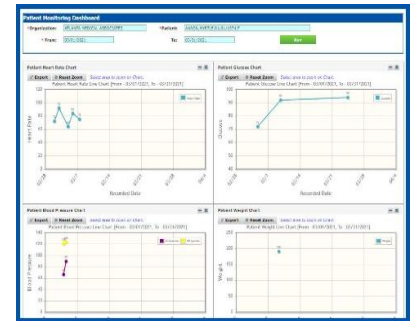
Patient Monitoring Dashboard

*Organization: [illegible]
*Patient: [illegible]
*From: 03/01/2021
To: 03/31/2021
Run

Patient Heart Rate Chart
Export
Reset Zoom
Select area to zoom on Chart.
Patient Heart Rate Line Chart [From - 03/01/2021, To - 03/31/2021]
Heart Rate
Recorded Date
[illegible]

Patient Glucose Chart
Export
Reset Zoom
Select area to zoom on Chart.
Patient Glucose Line Chart [From - 03/01/2021, To - 03/31/2021]
100
95
90
85
80
75
70
65
60
Glucose
Recorded Date
Glucose

Patient Blood Pressure Chart
Export
Reset Zoom
Select area to zoom on Chart.
Patient Blood Pressure Line Chart [From - 03/01/2021, To - 03/31/2021]
160
140
120
100
80
60
40
20
0
Blood Pressure
Diastolic
Systolic

Patient Weight Chart
Export
Reset Zoom
Select area to zoom on Chart.
Patient Weight Line Chart [From - 03/01/2021, To - 03/31/2021]
250
200
150
100
50
0
Weight
Weight